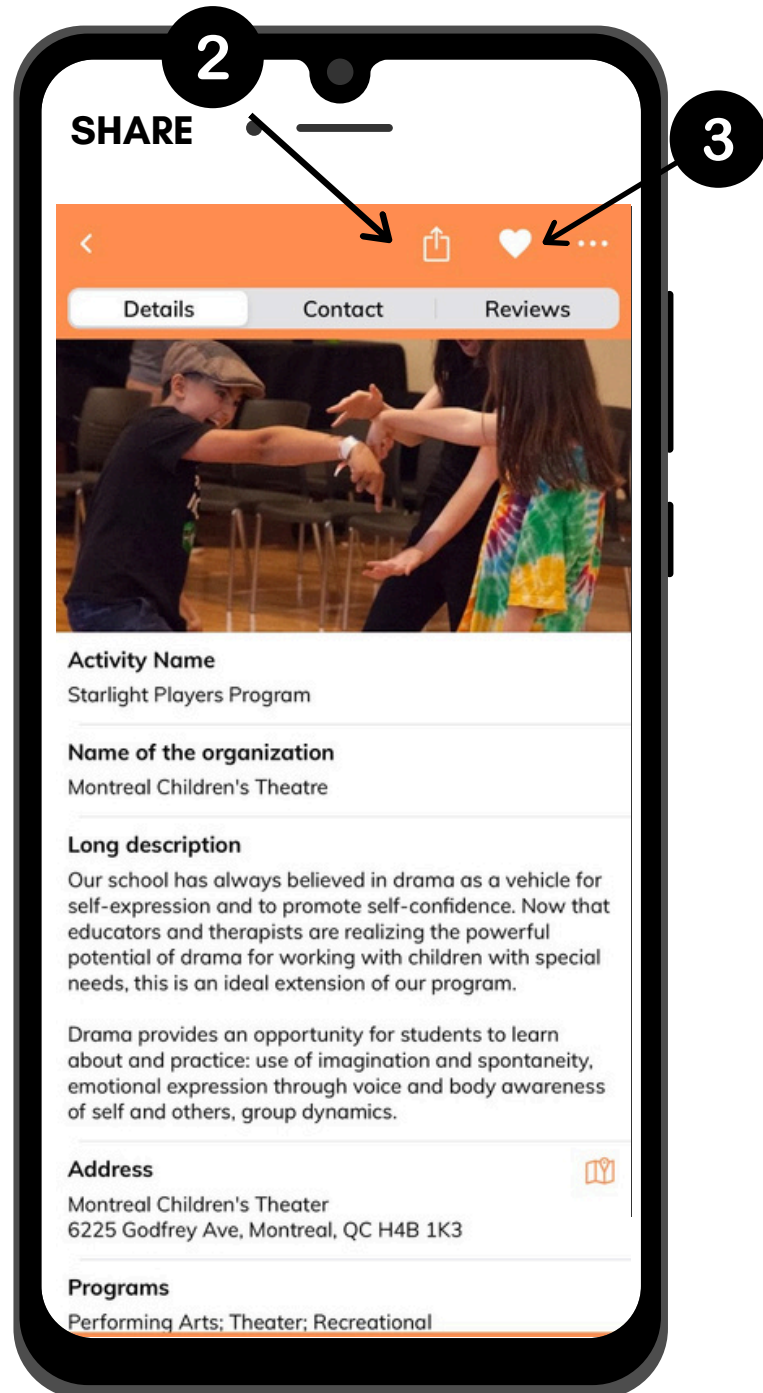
2

SHARE

3

<

...

Details | Contact | Reviews

Activity Name
Starlight Players Program

Name of the organization
Montreal Children's Theatre

Long description
Our school has always believed in drama as a vehicle for self-expression and to promote self-confidence. Now that educators and therapists are realizing the powerful potential of drama for working with children with special needs, this is an ideal extension of our program.

Drama provides an opportunity for students to learn about and practice: use of imagination and spontaneity, emotional expression through voice and body awareness of self and others, group dynamics.

Address
Montreal Children's Theater
6225 Godfrey Ave, Montreal, QC H4B 1K3

Programs
Performing Arts; Theater; Recreational